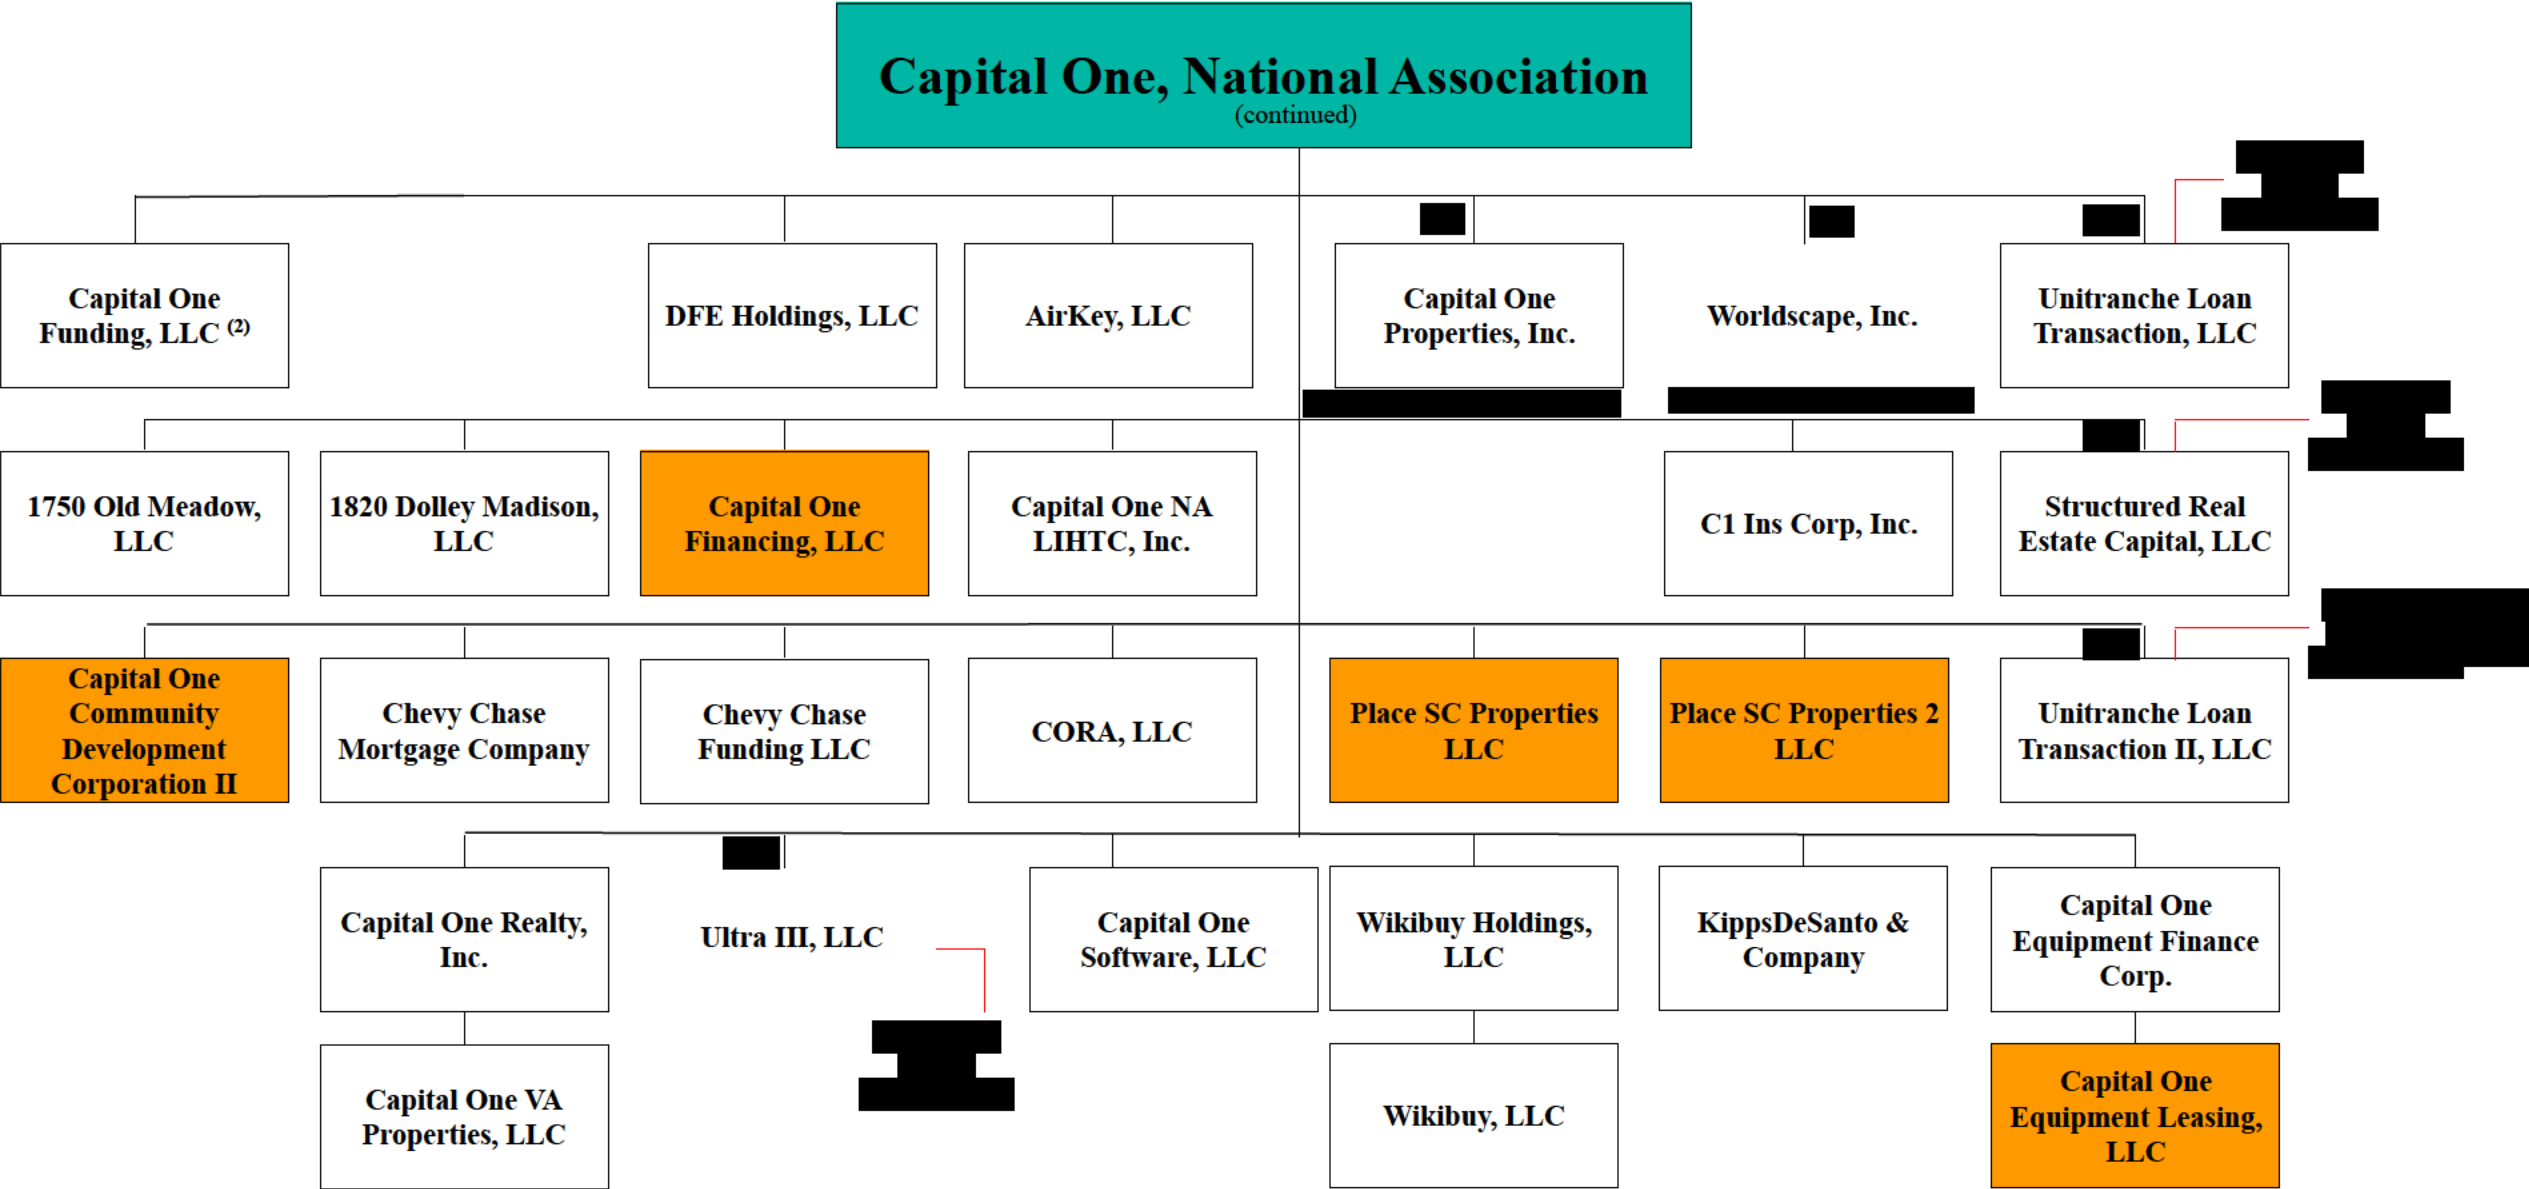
Capital One, National Association
(continued)

Capital One Funding, LLC $^{(2)}$

DFE Holdings, LLC

AirKey, LLC

Capital One Properties, Inc.

Worldscape, Inc.

Unitranche Loan Transaction, LLC

1750 Old Meadow, LLC

1820 Dolley Madison, LLC

Capital One Financing, LLC

Capital One NA LIHTC, Inc.

C1 Ins Corp, Inc.

Structured Real Estate Capital, LLC

Capital One Community Development Corporation II

Chevy Chase Mortgage Company

Chevy Chase Funding LLC

CORA, LLC

Place SC Properties LLC

Place SC Properties 2 LLC

Unitranche Loan Transaction II, LLC

Capital One Realty, Inc.

Ultra III, LLC

Capital One Software, LLC

Wikibuy Holdings, LLC

KippsDeSanto & Company

Capital One Equipment Finance Corp.

Capital One VA Properties, LLC

Wikibuy, LLC

Capital One Equipment Leasing, LLC